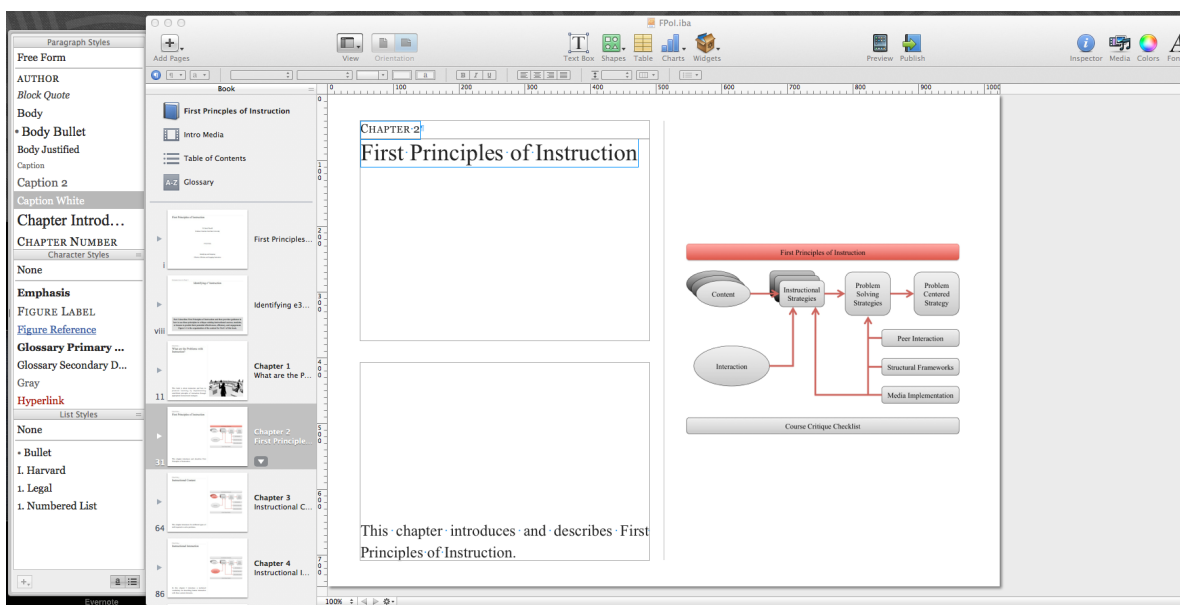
Paragraph Styles
Free Form
AUTHOR
Block Quote
Body
• Body Bullet
Body Justified
Caption
Caption 2
Caption White
Chapter Introd...
CHAPTER NUMBER
Character Styles
None
Emphasis
FIGURE LABEL
Figure Reference
Glossary Primary ...
Glossary Secondary D...
Gray
Hyperlink
List Styles
None
• Bullet
I. Harvard
1. Legal
1. Numbered List

Evernote

FPoI.iba

Add Pages
View Orientation
Text Box Shapes Table Charts Widgets
Preview Publish
Inspector Media Colors Fonts

Book
First Princples of Instruction
Intro Media
Table of Contents
Glossary

First Principles...
i
Identifying e3...
viii
Chapter 1
What are the P...
11
Chapter 2
First Principle...
31
Chapter 3
Instructional C...
64
Chapter 4
Instructional I...
86

CHAPTER 2
First Principles of Instruction

This chapter introduces and describes First Principles of Instruction.

First Principles of Instruction
Content
Instructional Strategies
Problem Solving Strategies
Problem Centered Strategy
Peer Interaction
Interaction
Structural Frameworks
Media Implementation
Course Critique Checklist

100%